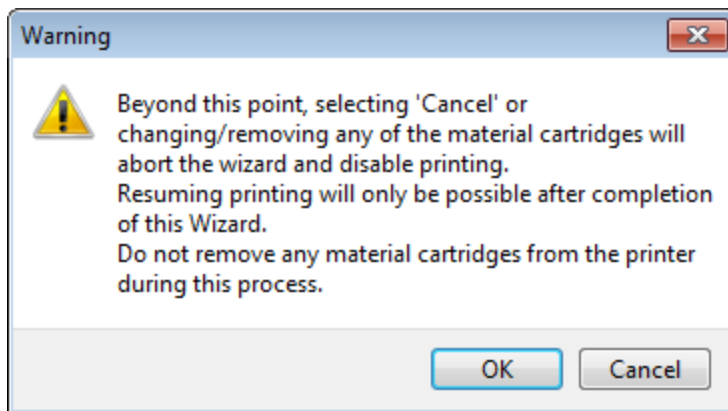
Warning

Beyond this point, selecting 'Cancel' or changing/removing any of the material cartridges will abort the wizard and disable printing.
Resuming printing will only be possible after completion of this Wizard.
Do not remove any material cartridges from the printer during this process.

OK

Cancel